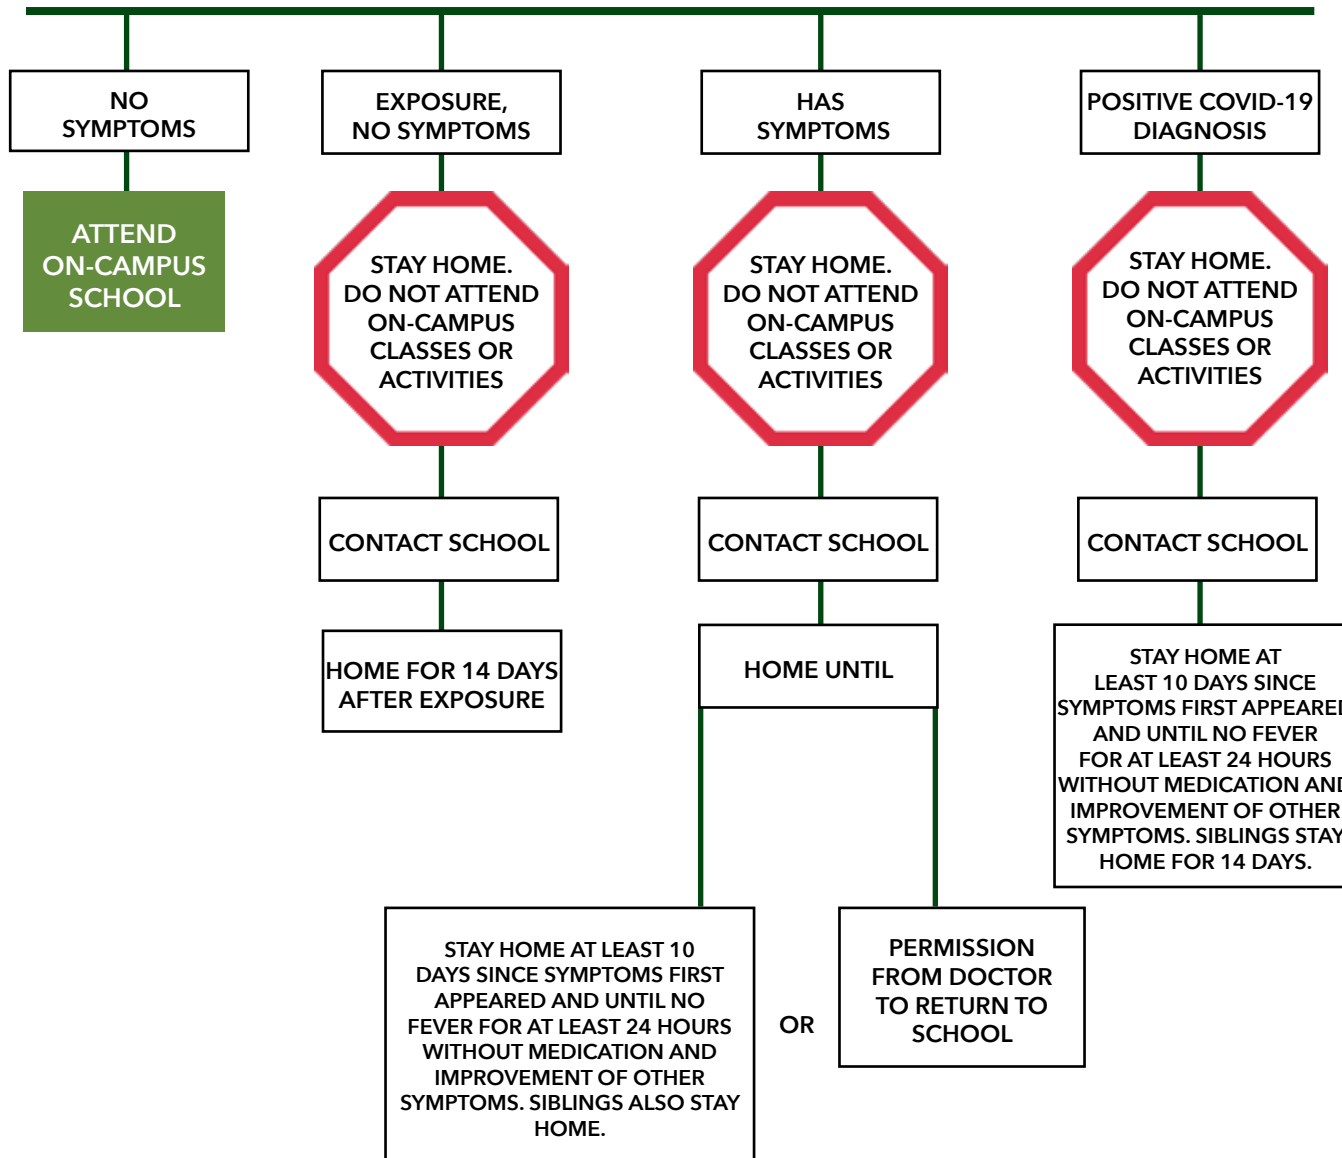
NO SYMPTOMS

ATTEND ON-CAMPUS SCHOOL

EXPOSURE, NO SYMPTOMS

STAY HOME. DO NOT ATTEND ON-CAMPUS CLASSES OR ACTIVITIES

CONTACT SCHOOL

HOME FOR 14 DAYS AFTER EXPOSURE

HAS SYMPTOMS

STAY HOME. DO NOT ATTEND ON-CAMPUS CLASSES OR ACTIVITIES

CONTACT SCHOOL

HOME UNTIL

STAY HOME AT LEAST 10 DAYS SINCE SYMPTOMS FIRST APPEARED AND UNTIL NO FEVER FOR AT LEAST 24 HOURS WITHOUT MEDICATION AND IMPROVEMENT OF OTHER SYMPTOMS. SIBLINGS ALSO STAY HOME.

OR

PERMISSION FROM DOCTOR TO RETURN TO SCHOOL

POSITIVE COVID-19 DIAGNOSIS

STAY HOME. DO NOT ATTEND ON-CAMPUS CLASSES OR ACTIVITIES

CONTACT SCHOOL

STAY HOME AT LEAST 10 DAYS SINCE SYMPTOMS FIRST APPEARE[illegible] AND UNTIL NO FEVER FOR AT LEAST 24 HOURS WITHOUT MEDICATION AN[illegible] IMPROVEMENT OF OTHER SYMPTOMS. SIBLINGS STAY HOME FOR 14 DAYS.